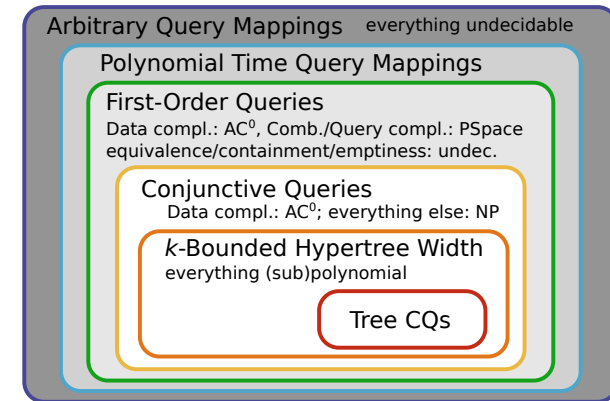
Arbitrary Query Mappings everything undecidable

Polynomial Time Query Mappings

First-Order Queries
Data compl.: $AC^0$, Comb./Query compl.: PSpace
equivalence/containment/emptiness: undec.

Conjunctive Queries
Data compl.: $AC^0$; everything else: NP

$k$-Bounded Hypertree Width
everything (sub)polynomial

Tree CQs